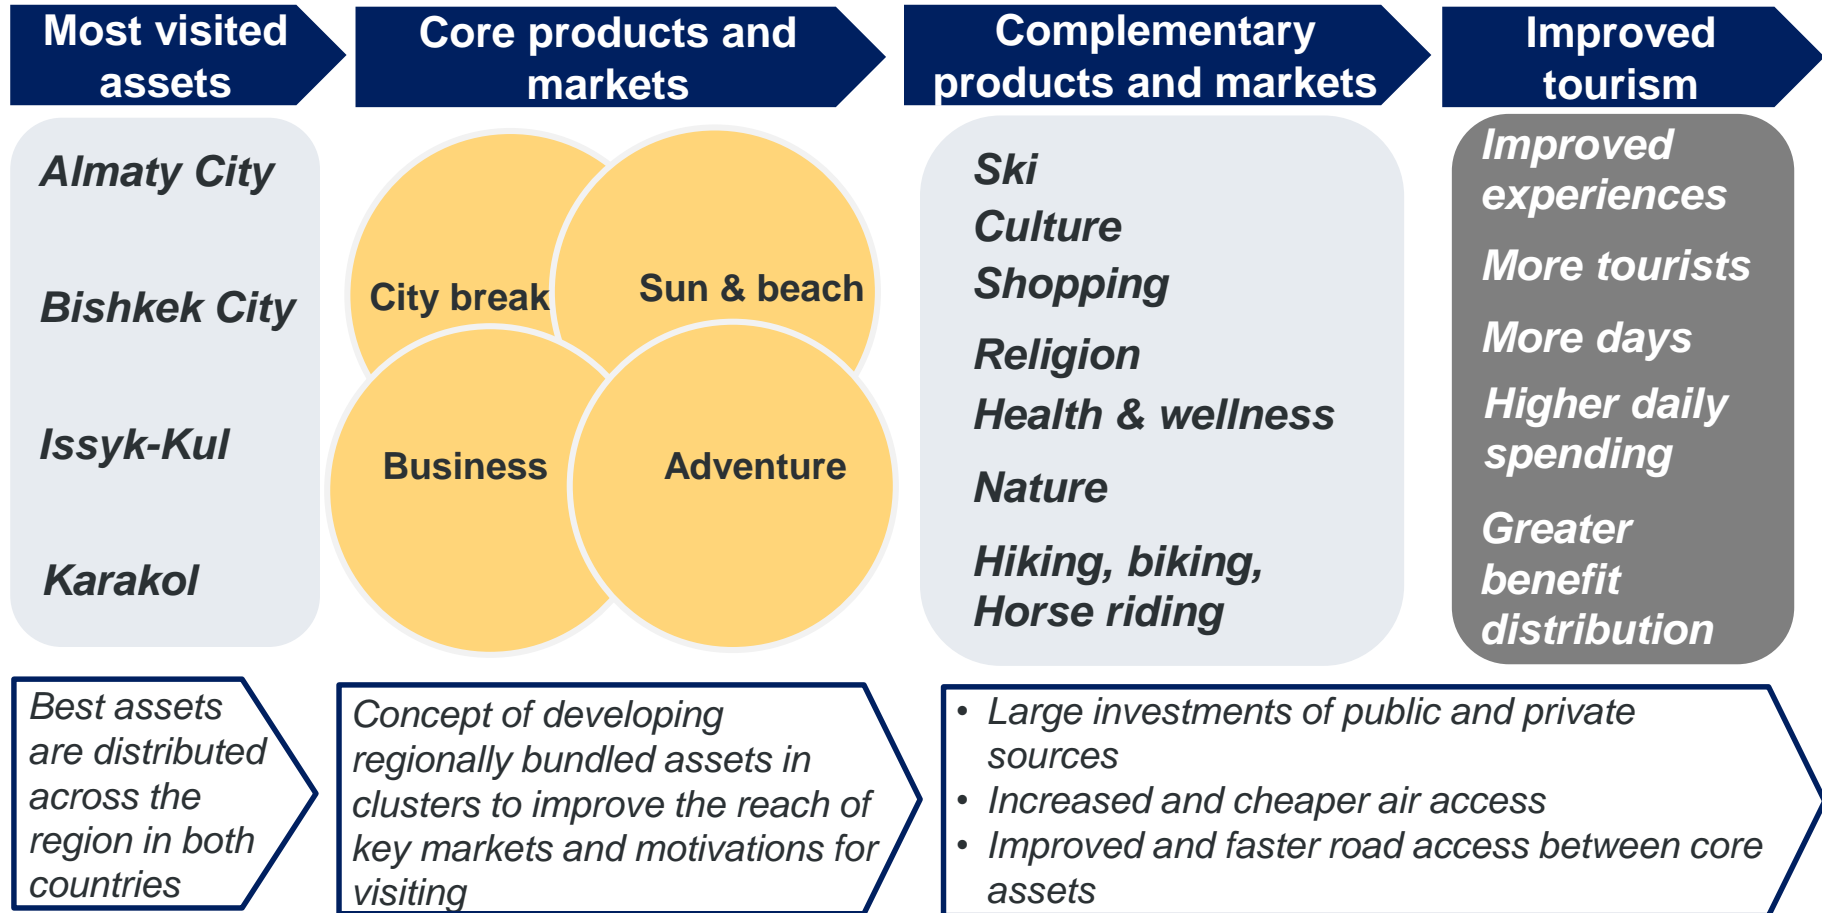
Most visited assets

Core products and markets

Complementary products and markets

Improved tourism

Almaty City

Bishkek City

Issyk-Kul

Karakol

City break

Sun & beach

Business

Adventure

Ski
Culture
Shopping

Religion
Health & wellness

Nature

Hiking, biking, Horse riding

Improved experiences

More tourists

More days

Higher daily spending

Greater benefit distribution

Best assets are distributed across the region in both countries

Concept of developing regionally bundled assets in clusters to improve the reach of key markets and motivations for visiting

• Large investments of public and private sources
• Increased and cheaper air access
• Improved and faster road access between core assets